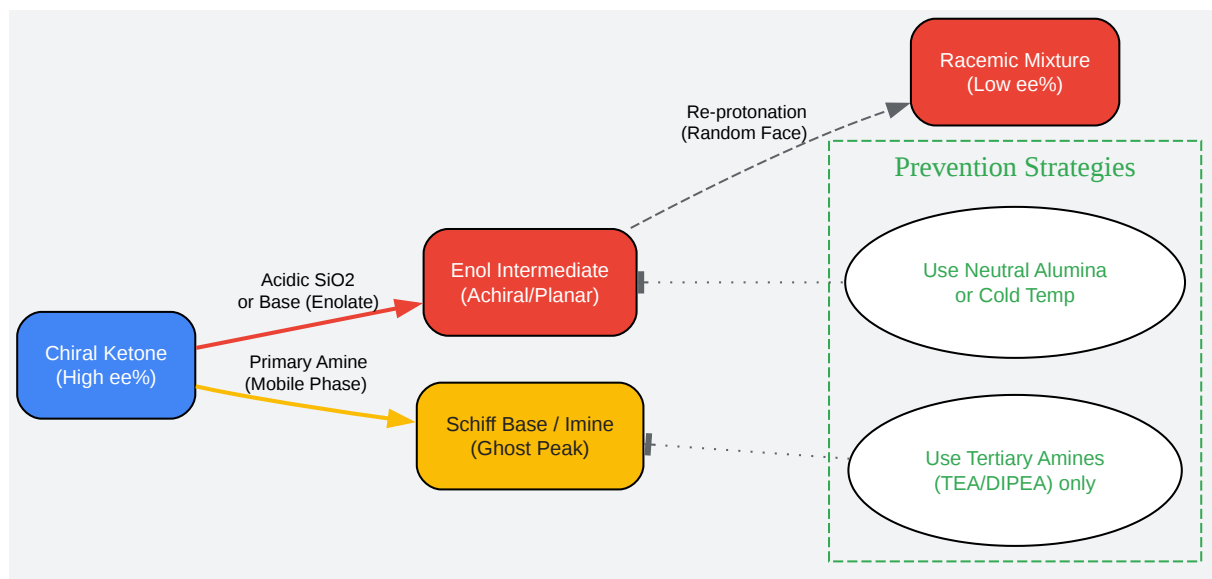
Chiral Ketone
(High ee%)

Acidic SiO2
or Base (Enolate)

Enol Intermediate
(Achiral/Planar)

Re-protonation
(Random Face)

Racemic Mixture
(Low ee%)

Primary Amine
(Mobile Phase)

Schiff Base / Imine
(Ghost Peak)

Prevention Strategies

Use Neutral Alumina
or Cold Temp

Use Tertiary Amines
(TEA/DIPEA) only